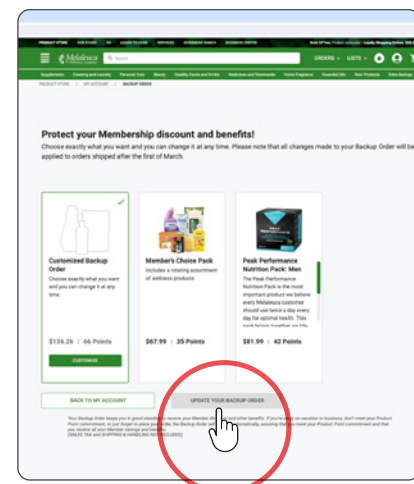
PRODUCT STORE OUR STORY ME LOSSES TO EARN SERVICES BUSINESS CENTER

Melaleuca

Search

ORDERS LISTS

Supplements Cleaning and Laundry Personal Care Beauty Healthy Foods and Drinks Medicines and Treatments Home Fragrance Essential Oils New Products

PRODUCT STORE / MY ACCOUNT / BACKUP ORDER

Protect your Membership discount and benefits!

Choose exactly what you want and you can change it at any time. Please note that all changes made to your Backup Order will be applied to orders shipped after the first of March.

Customized Backup Order

Choose exactly what you want and you can change it any time.

$136.26 | 66 Points

CUSTOMIZE

Member's Choice Pack

Includes a rotating assortment of wellness products.

$67.99 | 35 Points

Peak Performance Nutrition Pack: Men

The Peak Performance Nutrition Pack is the most important product we believe every Melaleuca customer should use twice a day every day for optimal health. This pack brings together six life

$81.99 | 42 Points

BACK TO MY ACCOUNT

UPDATE YOUR BACKUP ORDER

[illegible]